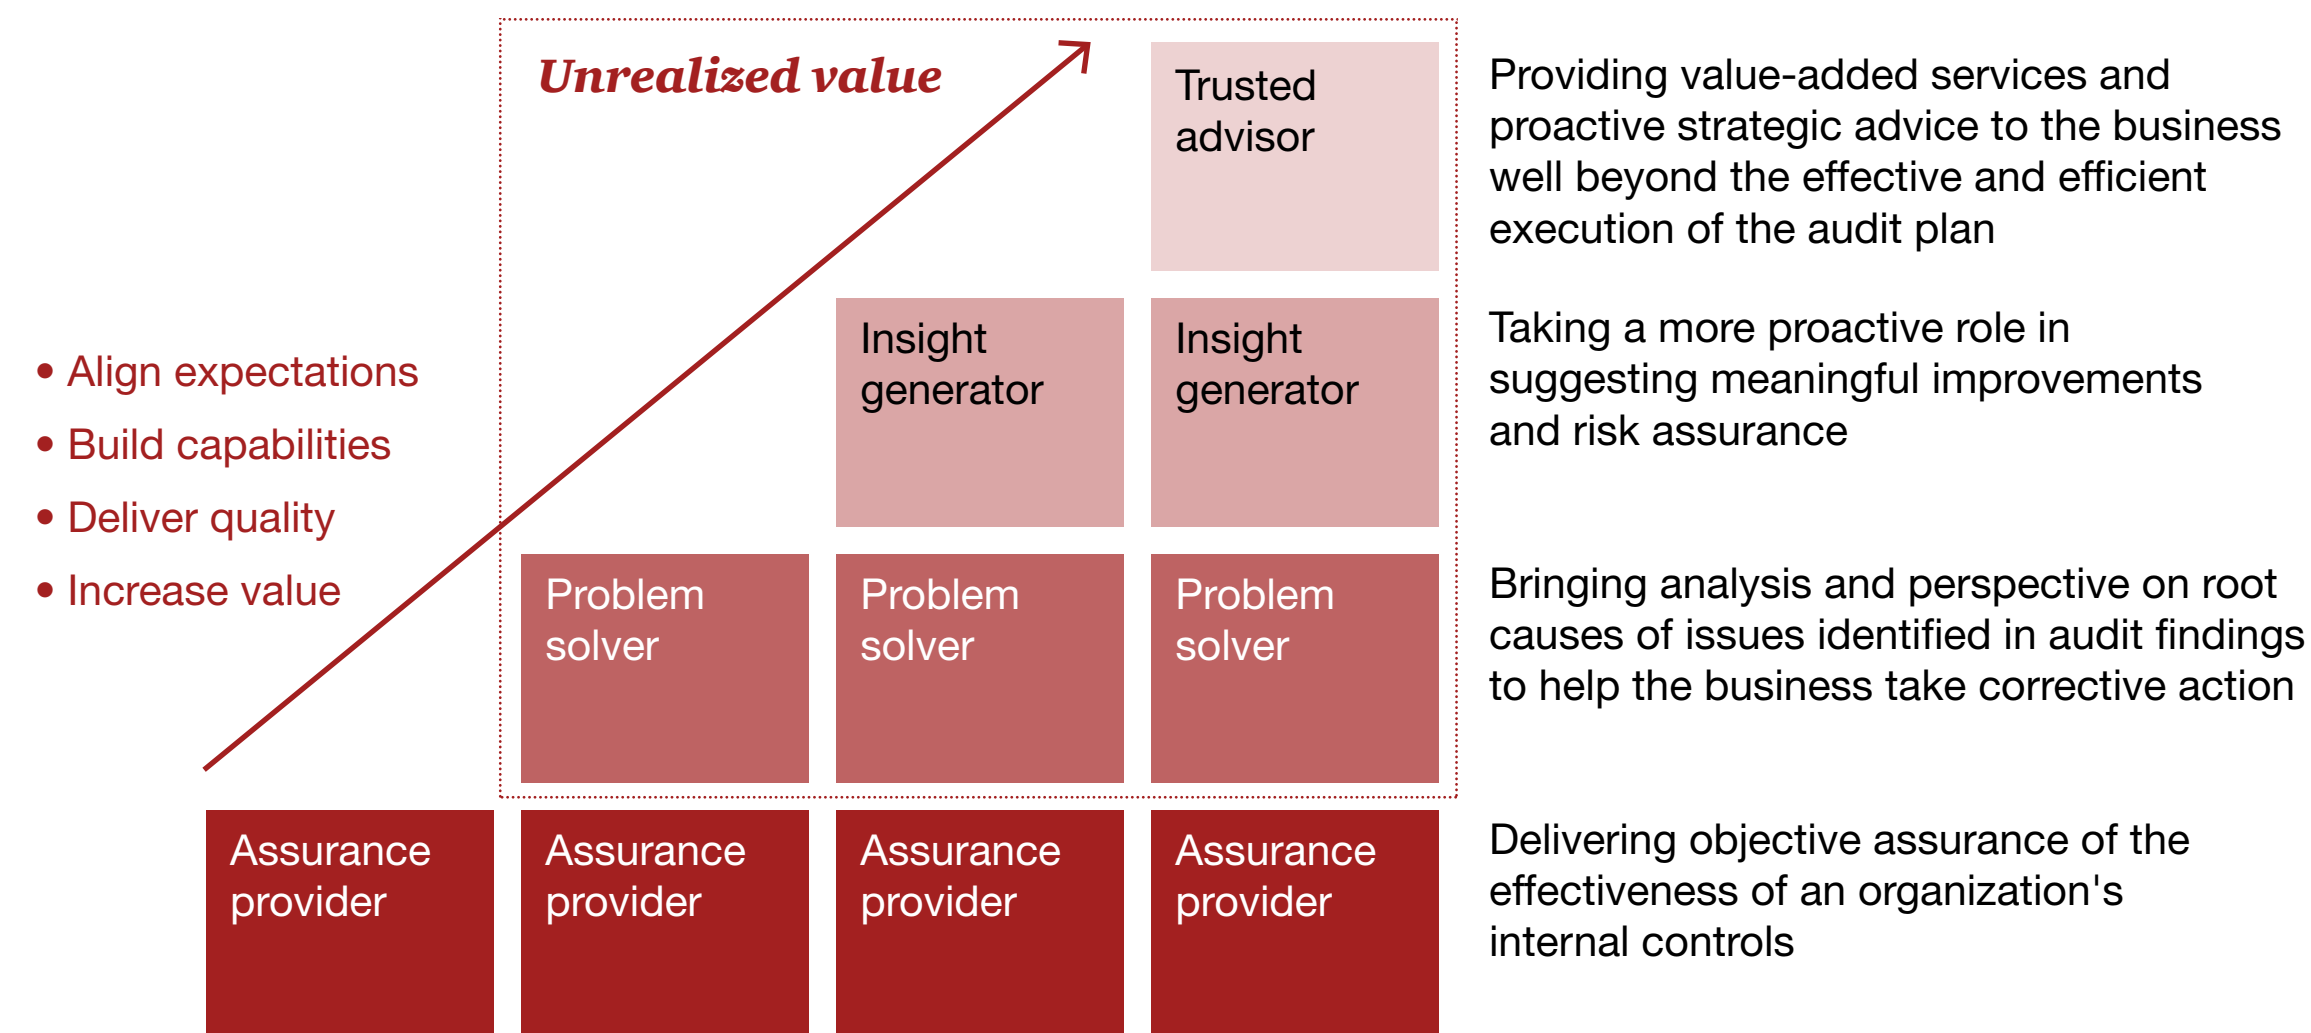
Unrealized value

Trusted advisor

Providing value-added services and proactive strategic advice to the business well beyond the effective and efficient execution of the audit plan

• Align expectations
• Build capabilities
• Deliver quality
• Increase value

Insight generator

Insight generator

Taking a more proactive role in suggesting meaningful improvements and risk assurance

Problem solver

Problem solver

Problem solver

Bringing analysis and perspective on root causes of issues identified in audit findings to help the business take corrective action

Assurance provider

Assurance provider

Assurance provider

Assurance provider

Delivering objective assurance of the effectiveness of an organization's internal controls